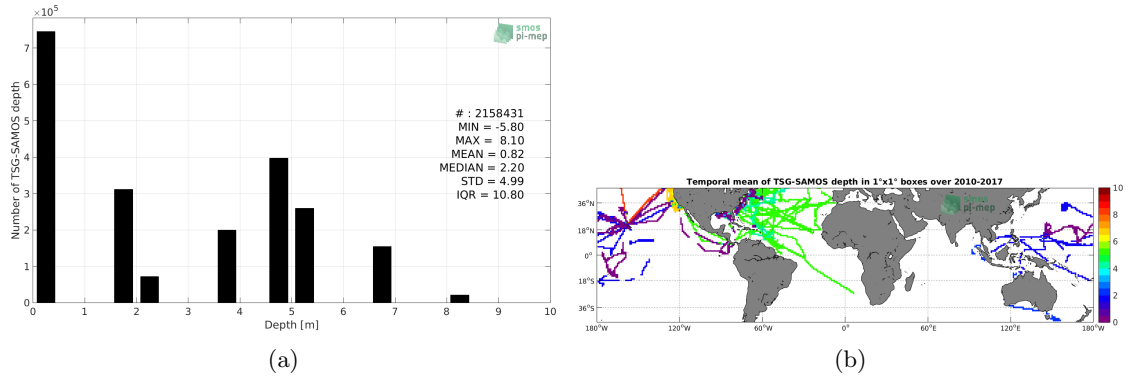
$\times 10^5$

smos pi-mep

Number of TSG-SAMOS depth

7
6
5
4
3
2
1
0

# : 2158431
MIN = -5.80
MAX = 8.10
MEAN = 0.82
MEDIAN = 2.20
STD = 4.99
IQR = 10.80

0 1 2 3 4 5 6 7 8 9 10
Depth [m]

(a)

Temporal mean of TSG-SAMOS depth in 1°x1° boxes over 2010-2017

smos pi-mep

36°N
18°N
0°
18°S
36°S

180°W 120°W 60°W 0° 60°E 120°E 180°W

10
8
6
4
2
0

(b)